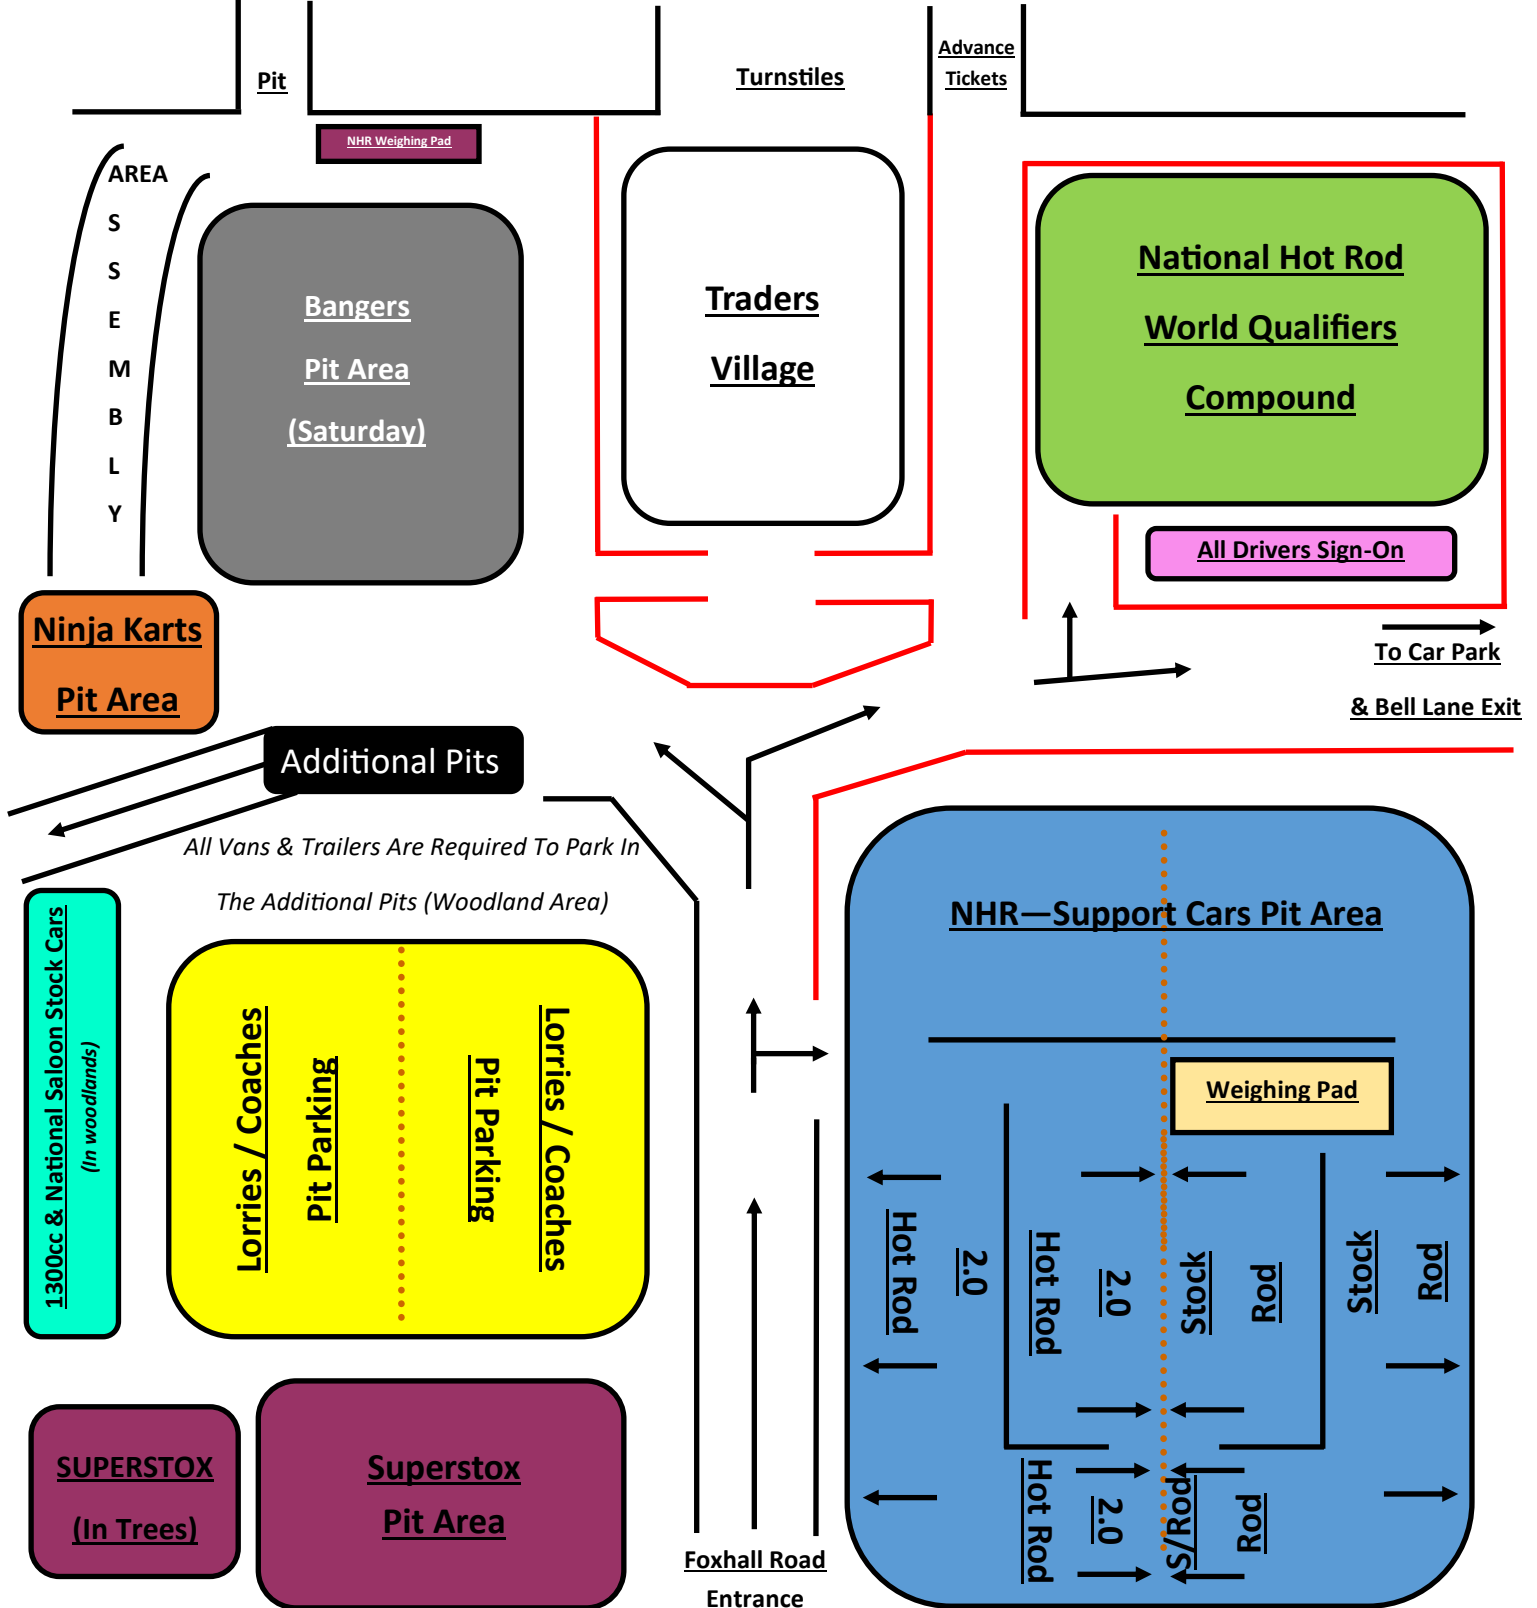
Pit

Turnstiles

Advance Tickets

NHR Weighing Pad

AREA S S E M B L Y

Bangers

Pit Area

(Saturday)

Traders

Village

National Hot Rod

World Qualifiers

Compound

All Drivers Sign-On

Ninja Karts

Pit Area

To Car Park

& Bell Lane Exit

Additional Pits

All Vans & Trailers Are Required To Park In

The Additional Pits (Woodland Area)

NHR—Support Cars Pit Area

1300cc & National Saloon Stock Cars

(In woodlands)

Lorries / Coaches

Pit Parking

Pit Parking

Lorries / Coaches

Weighing Pad

Hot Rod

2.0

Hot Rod

2.0

Stock

Rod

Stock

Rod

Hot Rod

2.0

S/Rod

Rod

SUPERSTOX

(In Trees)

Superstox

Pit Area

Foxhall Road

Entrance